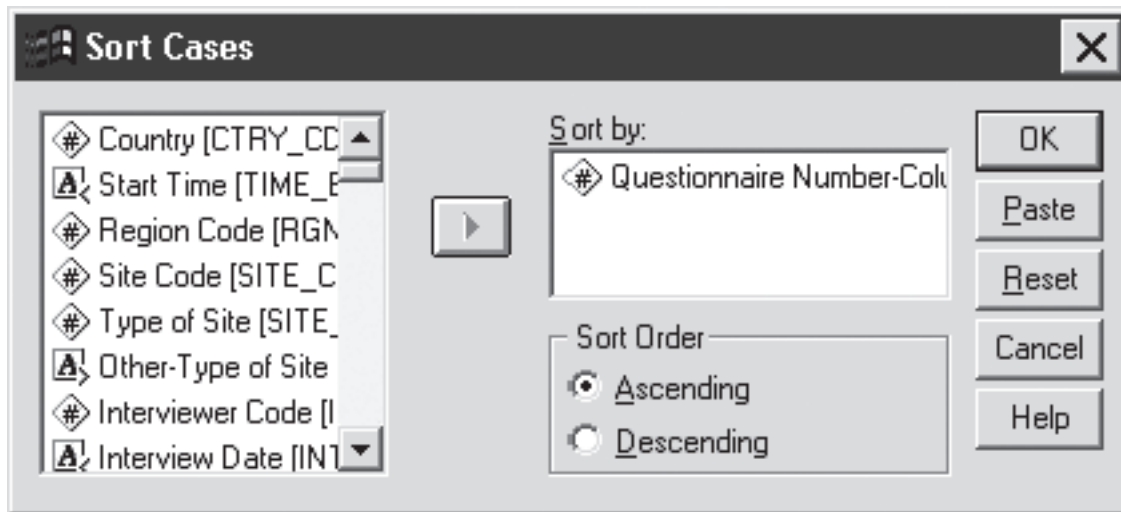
Sort Cases

Country [CTRY_CD
Start Time [TIME_E
Region Code [RGN
Site Code [SITE_C
Type of Site [SITE_
Other-Type of Site
Interviewer Code [I
Interview Date [INT

Sort by:
Questionnaire Number-Colu

Sort Order
Ascending
Descending

OK
Paste
Reset
Cancel
Help